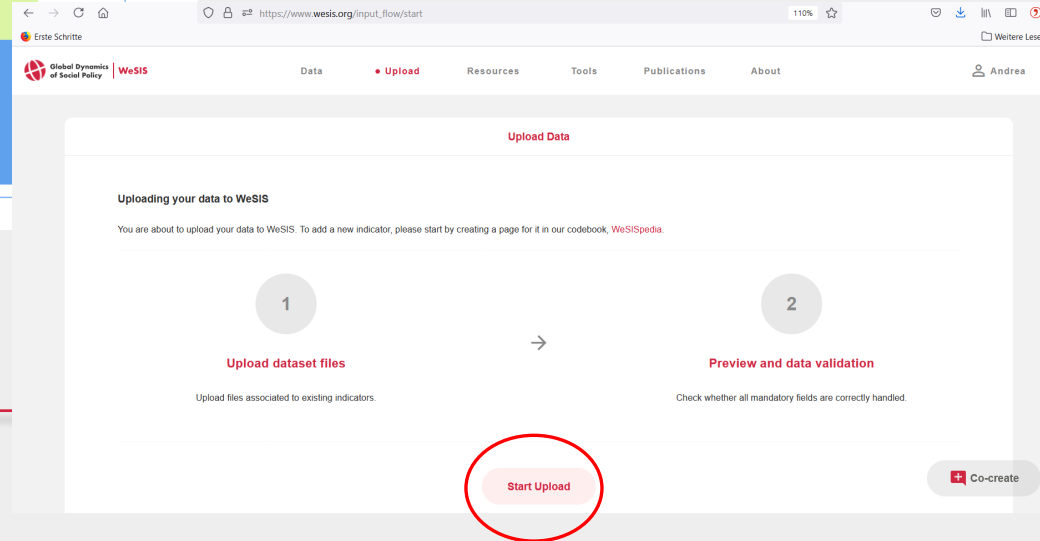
https://www.wesis.org/input_flow/start

110%

Erste Schritte

Weitere Lese

Global Dynamics of Social Policy | WeSIS

Data

• Upload

Resources

Tools

Publications

About

Andrea

Upload Data

Uploading your data to WeSIS

You are about to upload your data to WeSIS. To add a new indicator, please start by creating a page for it in our codebook, WeSISpedia.

1

Upload dataset files

Upload files associated to existing indicators.

2

Preview and data validation

Check whether all mandatory fields are correctly handled.

Start Upload

Co-create